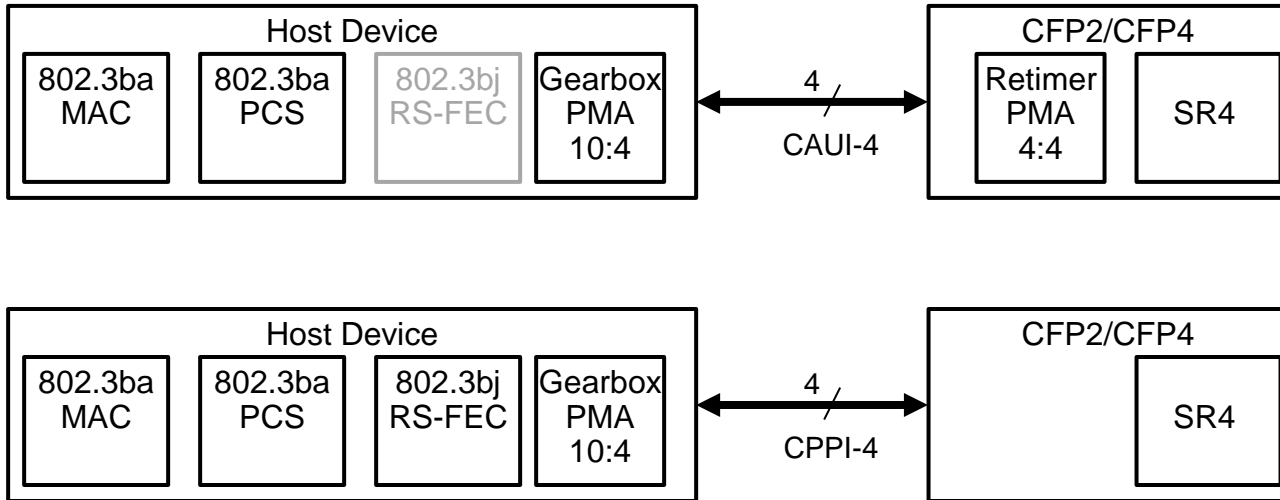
Host Device

802.3ba MAC

802.3ba PCS

802.3bj RS-FEC

Gearbox PMA 10:4

4

CAUI-4

CFP2/CFP4

Retimer PMA 4:4

SR4

Host Device

802.3ba MAC

802.3ba PCS

802.3bj RS-FEC

Gearbox PMA 10:4

4

CPPI-4

CFP2/CFP4

SR4